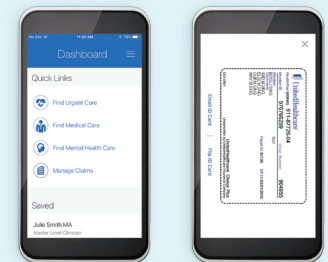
Dashboard

Quick Links

Find Urgent Care

Find Medical Care

Find Mental Health Care

Manage Claims

Saved

Julie Smith MA

Master Level Clinician

UnitedHealthcare

911-87725-04

Email ID Card

Flip ID Card